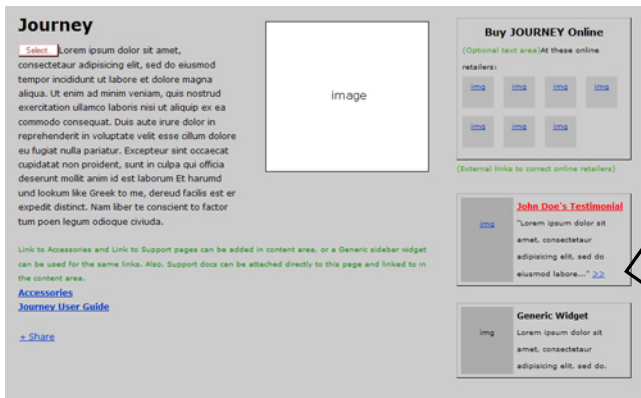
Journey

Select Lorem ipsum dolor sit amet, consectetaur adipisicing elit, sed do eiusmod tempor incididunt ut labore et dolore magna aliqua. Ut enim ad minim veniam, quis nostrud exercitation ullamco laboris nisi ut aliquip ex ea commodo consequat. Duis aute irure dolor in reprehenderit in voluptate velit esse cillum dolore eu fugiat nulla pariatur. Excepteur sint occaecat cupidatat non proident, sunt in culpa qui officia deserunt mollit anim id est laborum Et harumd und lookum like Greek to me, dereud facilis est er expedit distinct. Nam liber te conscient to factor tum poen legum odioque civiuda.

image

Link to Accessories and Link to Support pages can be added in content area, or a Generic sidebar widget can be used for the same links. Also, Support docs can be attached directly to this page and linked to in the content area.

Accessories
Journey User Guide

+ Share

Buy JOURNEY Online

(Optional text area) At these online retailers:

img img img img
img img img

(External links to correct online retailers)

img

John Doe's Testimonial

"Lorem ipsum dolor sit amet, consectetaur adipisicing elit, sed do eiusmod labore..." >>

img

Generic Widget

Lorem ipsum dolor sit amet, consectetaur adipisicing elit, sed do.